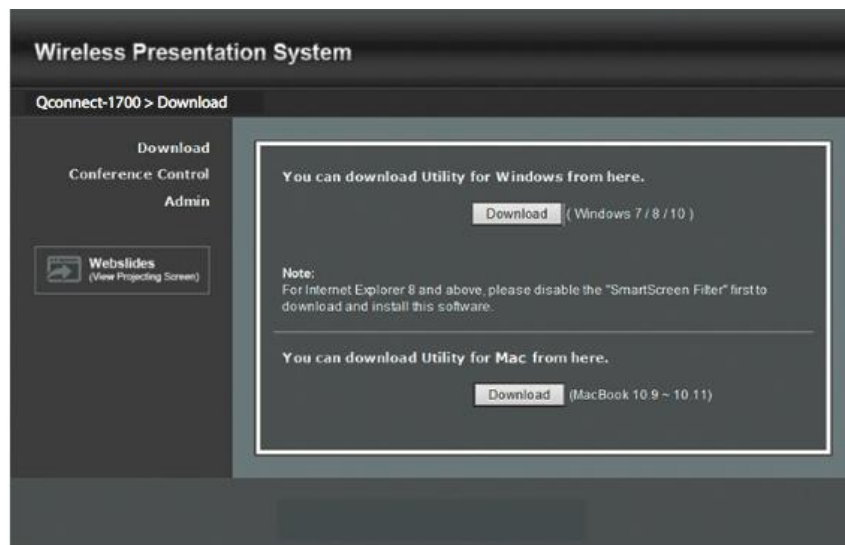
Wireless Presentation System

Qconnect-1700 > Download

Download
Conference Control
Admin

Webslides
(View Projecting Screen)

You can download Utility for Windows from here.

Download ( Windows 7 / 8 / 10 )

Note:
For Internet Explorer 8 and above, please disable the "SmartScreen Filter" first to download and install this software.

You can download Utility for Mac from here.

Download (MacBook 10.9 ~ 10.11)